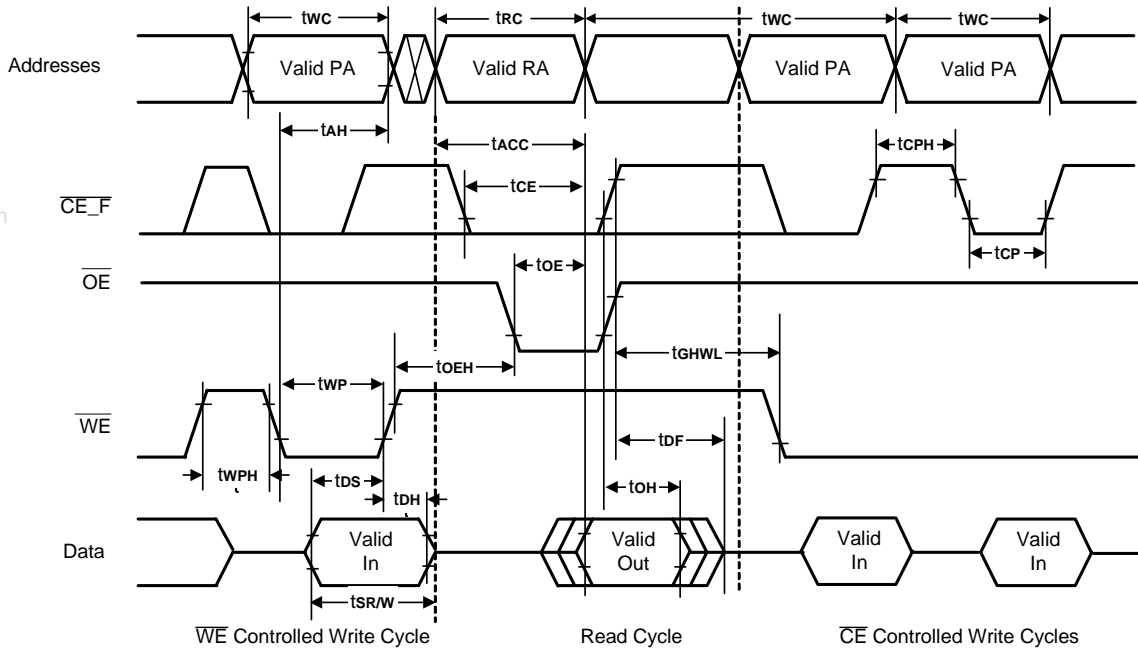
tWC
tRC
tWC
tWC

Addresses

Valid PA
Valid RA
Valid PA
Valid PA

tAH
tACC
tCPH

$\overline{CE\_F}$

tCE
tCP

$\overline{OE}$

tOE
tOEH
tGHWL
tWP

$\overline{WE}$

tDF
tWPH
tDS
tOH
tDH

Data

Valid In
Valid Out
Valid In
Valid In

tSR/W

$\overline{WE}$ Controlled Write Cycle
Read Cycle
$\overline{CE}$ Controlled Write Cycles